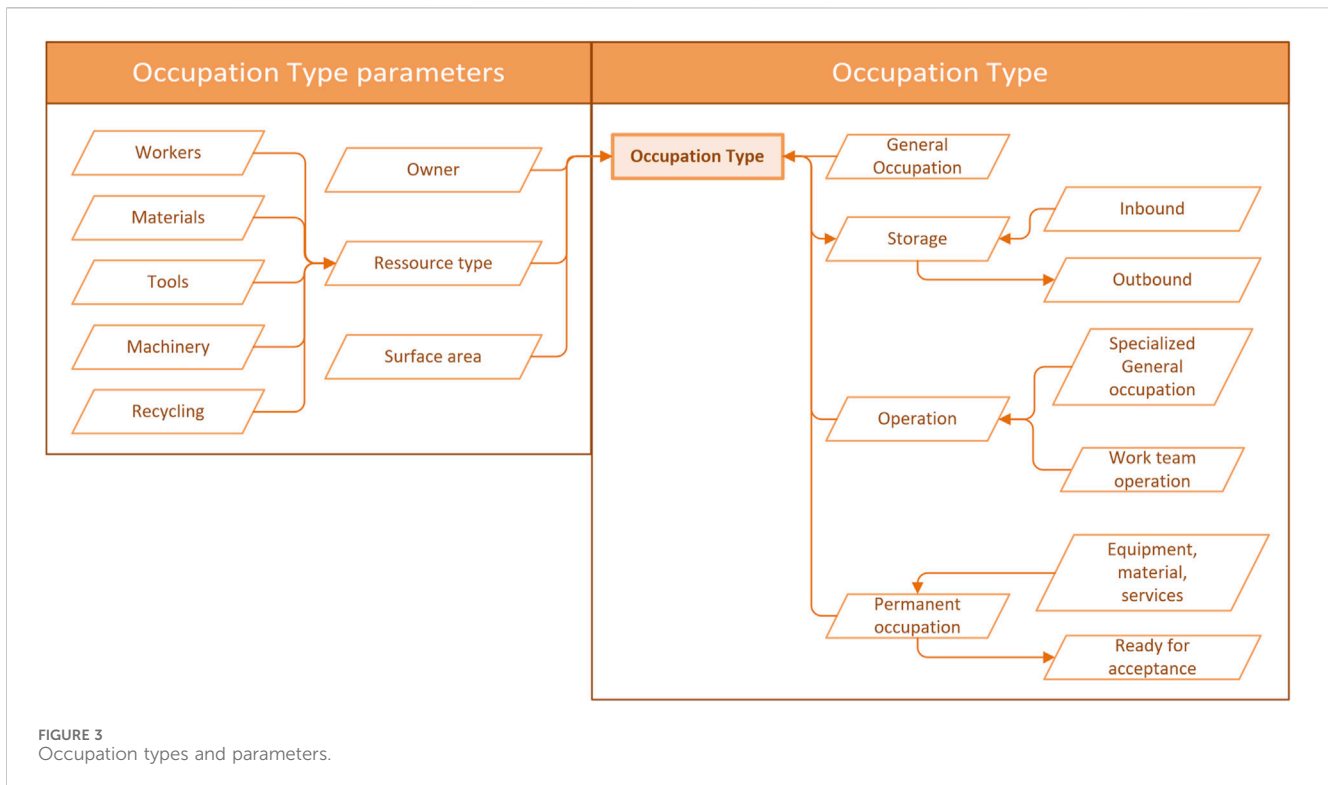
Occupation Type parameters

Workers

Materials

Tools

Machinery

Recycling

Owner

Ressource type

Surface area

Occupation Type

Occupation Type

General Occupation

Storage

Inbound

Outbound

Specialized General occupation

Operation

Work team operation

Equipment, material, services

Permanent occupation

Ready for acceptance

FIGURE 3
Occupation types and parameters.